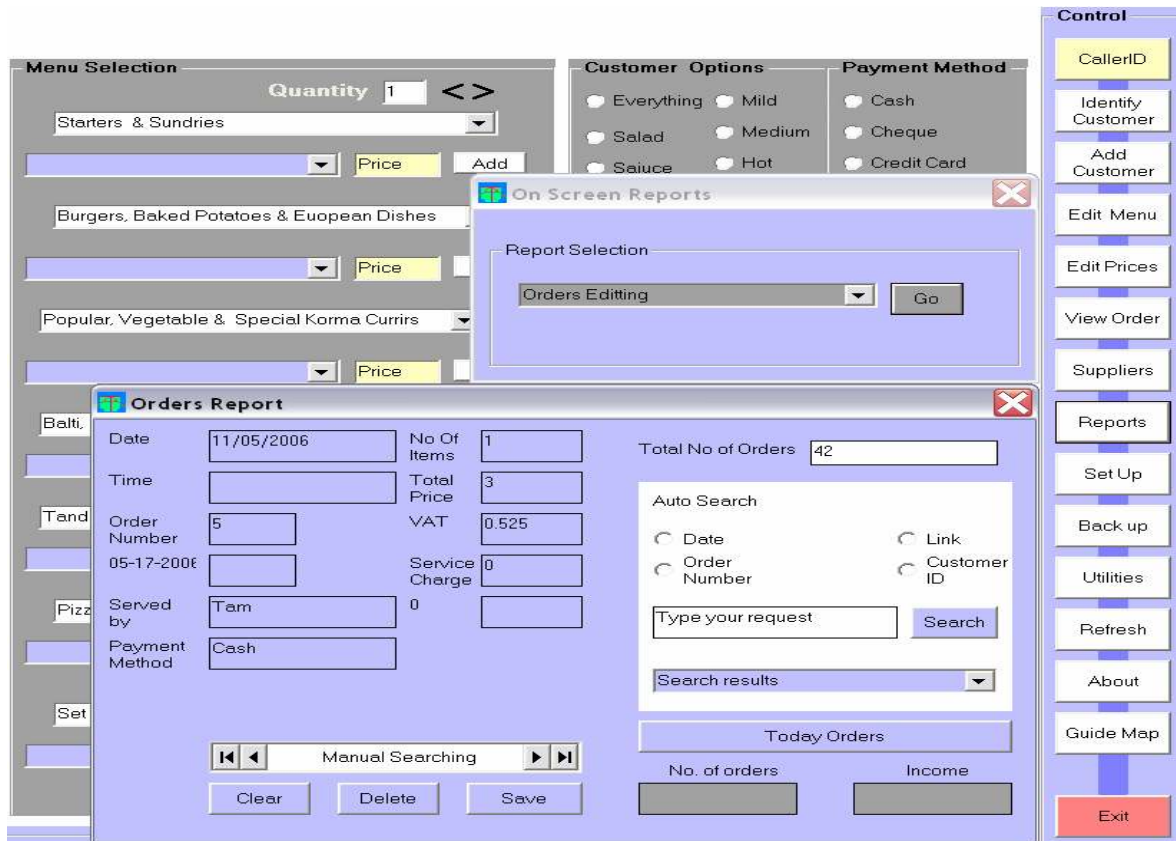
Control

CallerID

Identify Customer

Add Customer

Edit Menu

Edit Prices

View Order

Suppliers

Reports

Set Up

Back up

Utilities

Refresh

About

Guide Map

Exit

Menu Selection

Quantity 1 < >

Starters & Sundries

Price Add

Burgers, Baked Potatoes & Euopean Dishes

Price

Popular, Vegetable & Special Korma Currirs

Price

Balti,

Tand

Pizz

Set

Customer Options

Everything Mild

Salad Medium

Saiuce Hot

Payment Method

Cash

Cheque

Credit Card

On Screen Reports

Report Selection

Orders Editting

Go

Orders Report

Date 11/05/2006

Time

Order Number 5

05-17-2006

Served by Tam

Payment Method Cash

No Of Items 1

Total Price 3

VAT 0.525

Service Charge 0

0

Total No of Orders 42

Auto Search

Date

Link

Order Number

Customer ID

Type your request

Search

Search results

Today Orders

No. of orders

Income

Manual Searching

Clear

Delete

Save